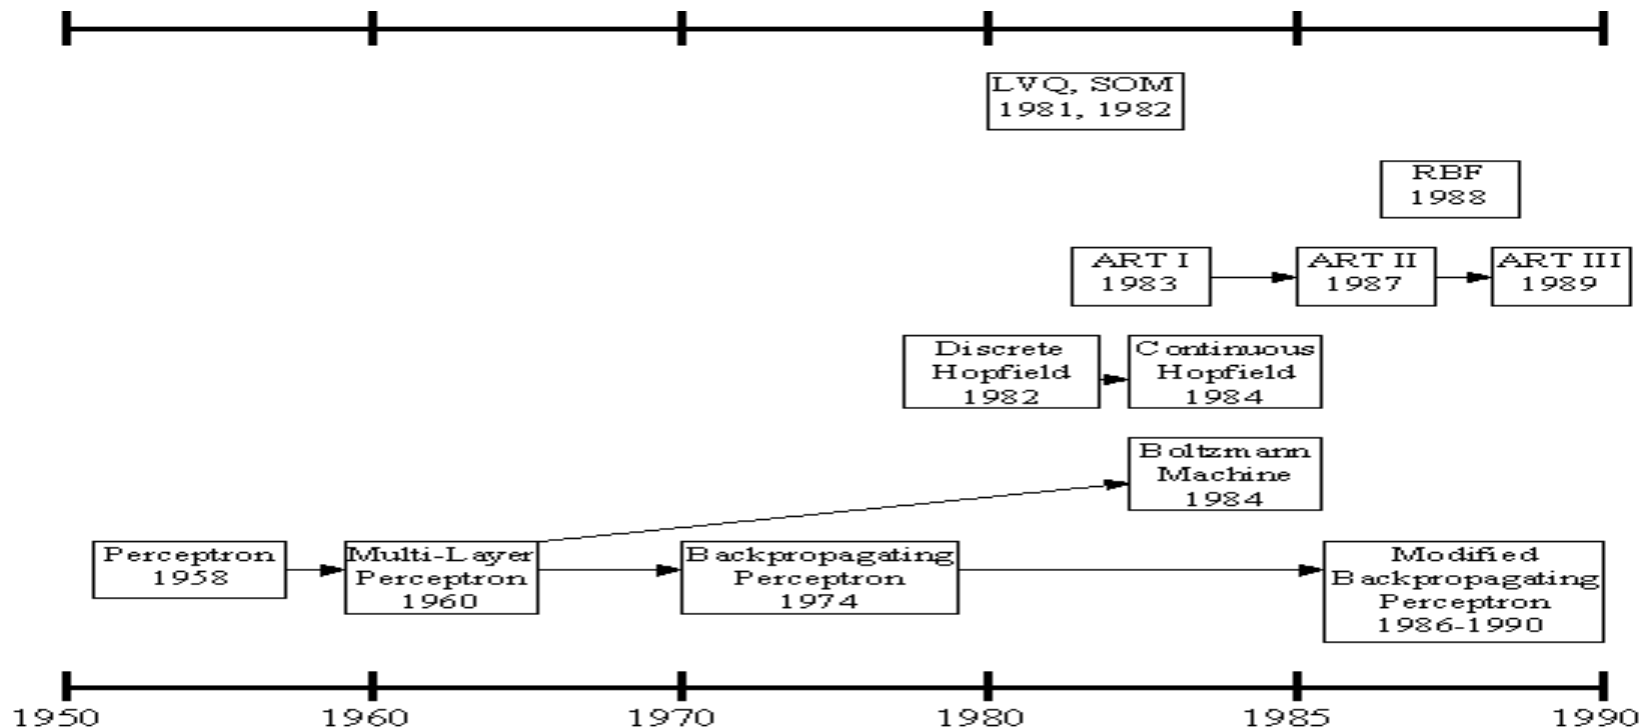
LVQ, SOM
1981, 1982

RBF
1988

ART I
1983

ART II
1987

ART III
1989

Discrete
Hopfield
1982

Continuous
Hopfield
1984

Boltzmann
Machine
1984

Perceptron
1958

Multi-Layer
Perceptron
1960

Backpropagating
Perceptron
1974

Modified
Backpropagating
Perceptron
1986-1990

1950 1960 1970 1980 1985 1990